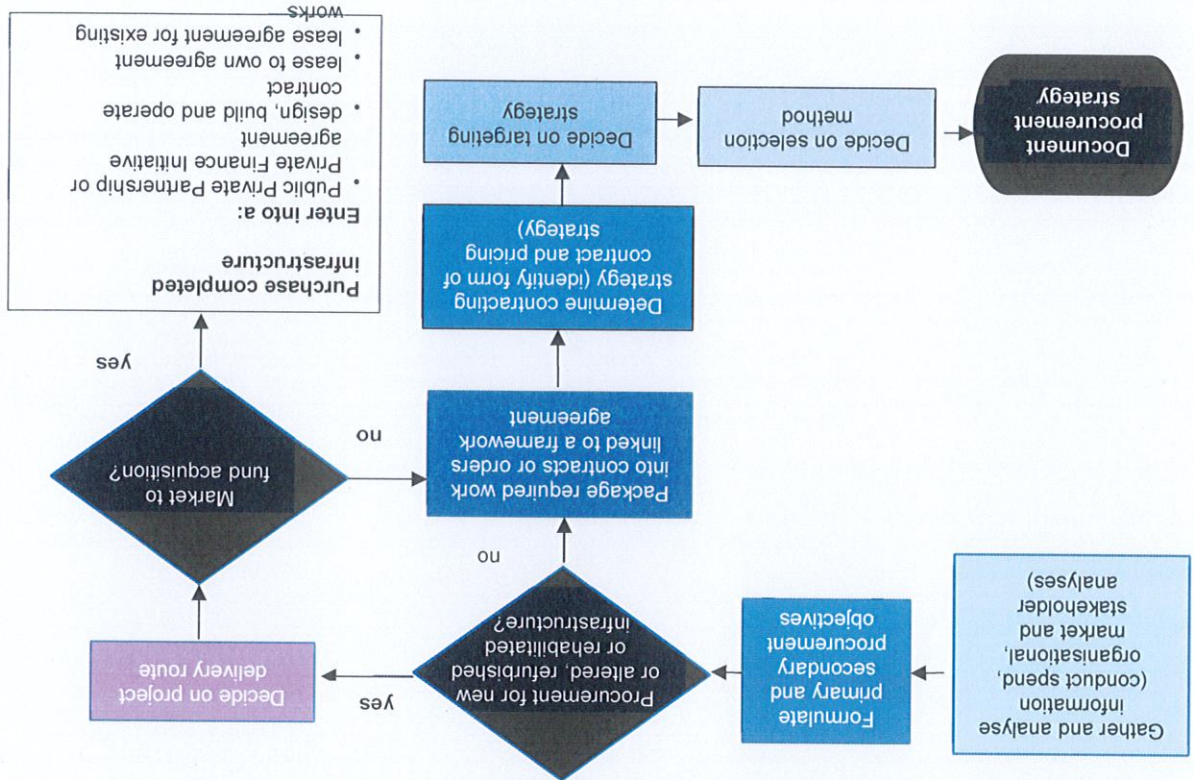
Gather and analyse information (conduct spend, organisational, market and stakeholder analyses)

Formulate primary and secondary procurement objectives

Procurement for new or altered, refurbished or rehabilitated infrastructure?

yes

Decide on project delivery route

Market to fund acquisition?

yes

Purchase completed infrastructure

Enter into a:
• Public Private Partnership or Private Finance Initiative agreement
• design, build and operate contract
• lease to own agreement
• lease agreement for existing works

no

no

Package required work into contracts or orders linked to a framework agreement

Determine contracting strategy (identify form of contract and pricing strategy)

Decide on targeting strategy

Decide on selection method

Document procurement strategy